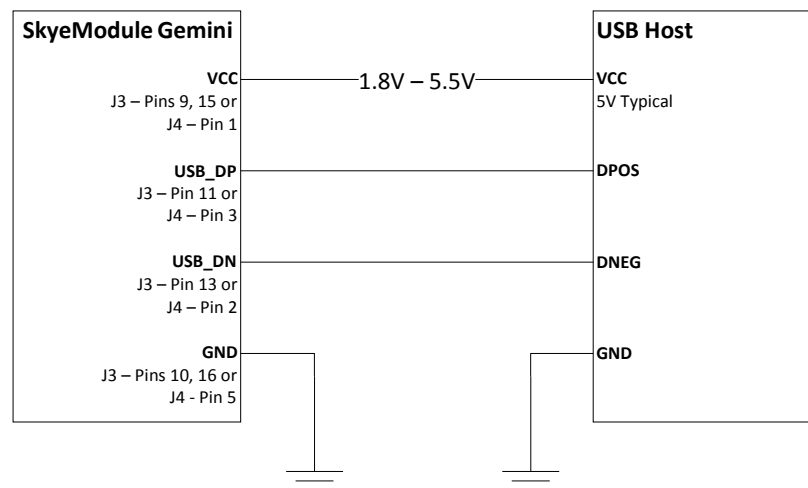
SkyeModule Gemini

VCC
J3 – Pins 9, 15 or
J4 – Pin 1

USB_DP
J3 – Pin 11 or
J4 – Pin 3

USB_DN
J3 – Pin 13 or
J4 – Pin 2

GND
J3 – Pins 10, 16 or
J4 - Pin 5

1.8V – 5.5V

USB Host

VCC
5V Typical

DPOS

DNEG

GND